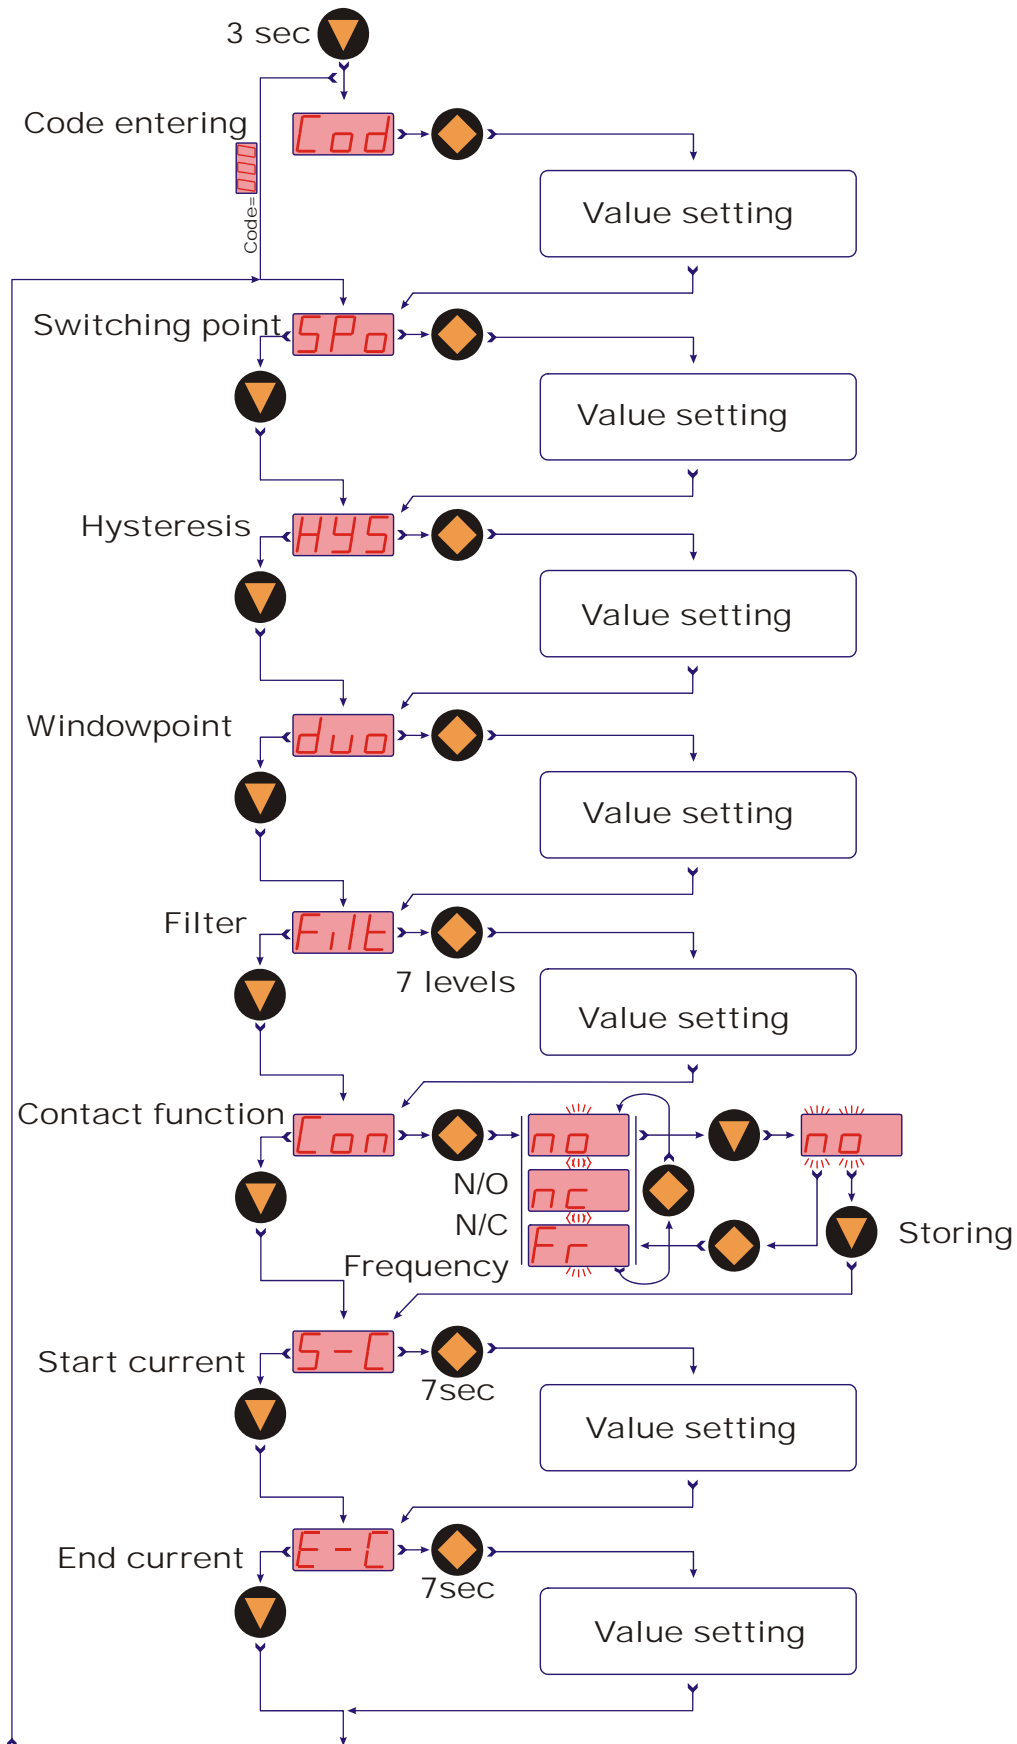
3 sec

Code entering

Cod

Code=

Value setting

Switching point

SPo

Value setting

Hysteresis

HYS

Value setting

Windowpoint

duo

Value setting

Filter

Filt

7 levels

Value setting

Contact function

Con

no

N/O

nc

N/C

Fr

Frequency

no

Storing

Start current

S-C

7sec

Value setting

End current

E-C

7sec

Value setting